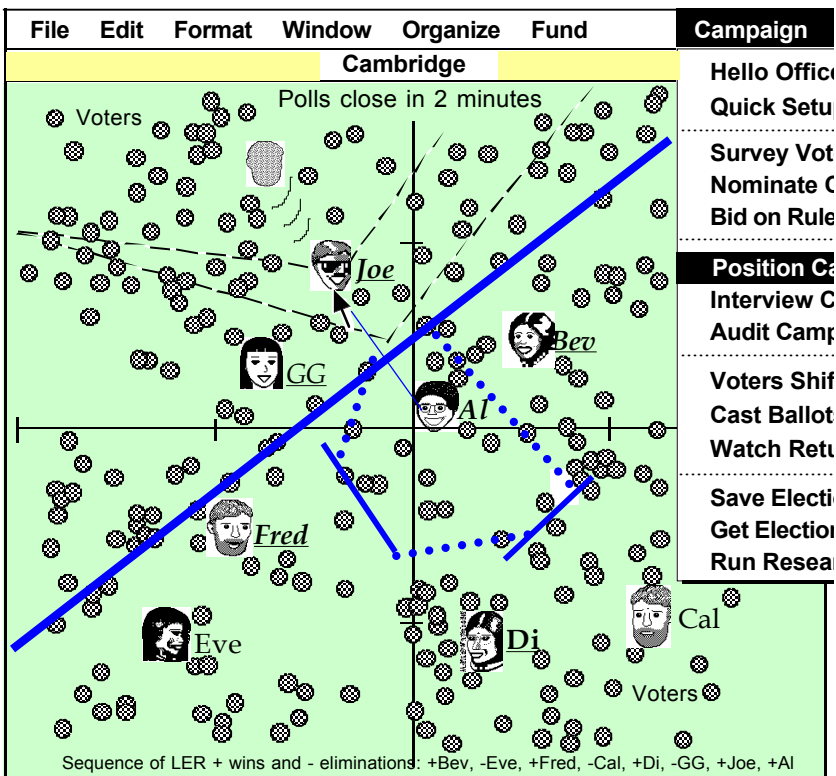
File Edit Format Window Organize Fund Campaign

Cambridge

Polls close in 2 minutes

Voters

Hello Office
Quick Setup

Survey Vot
Nominate C
Bid on Rule

Position Ca
Interview C
Audit Camp

Voters Shif
Cast Ballot
Watch Retu

Save Electio
Get Election
Run Resear

Joe

Bev

GG

Al

Fred

Cal

Eve

Di

Voters

Sequence of LER + wins and - eliminations: +Bev, -Eve, +Fred, -Cal, +Di, -GG, +Joe, +Al